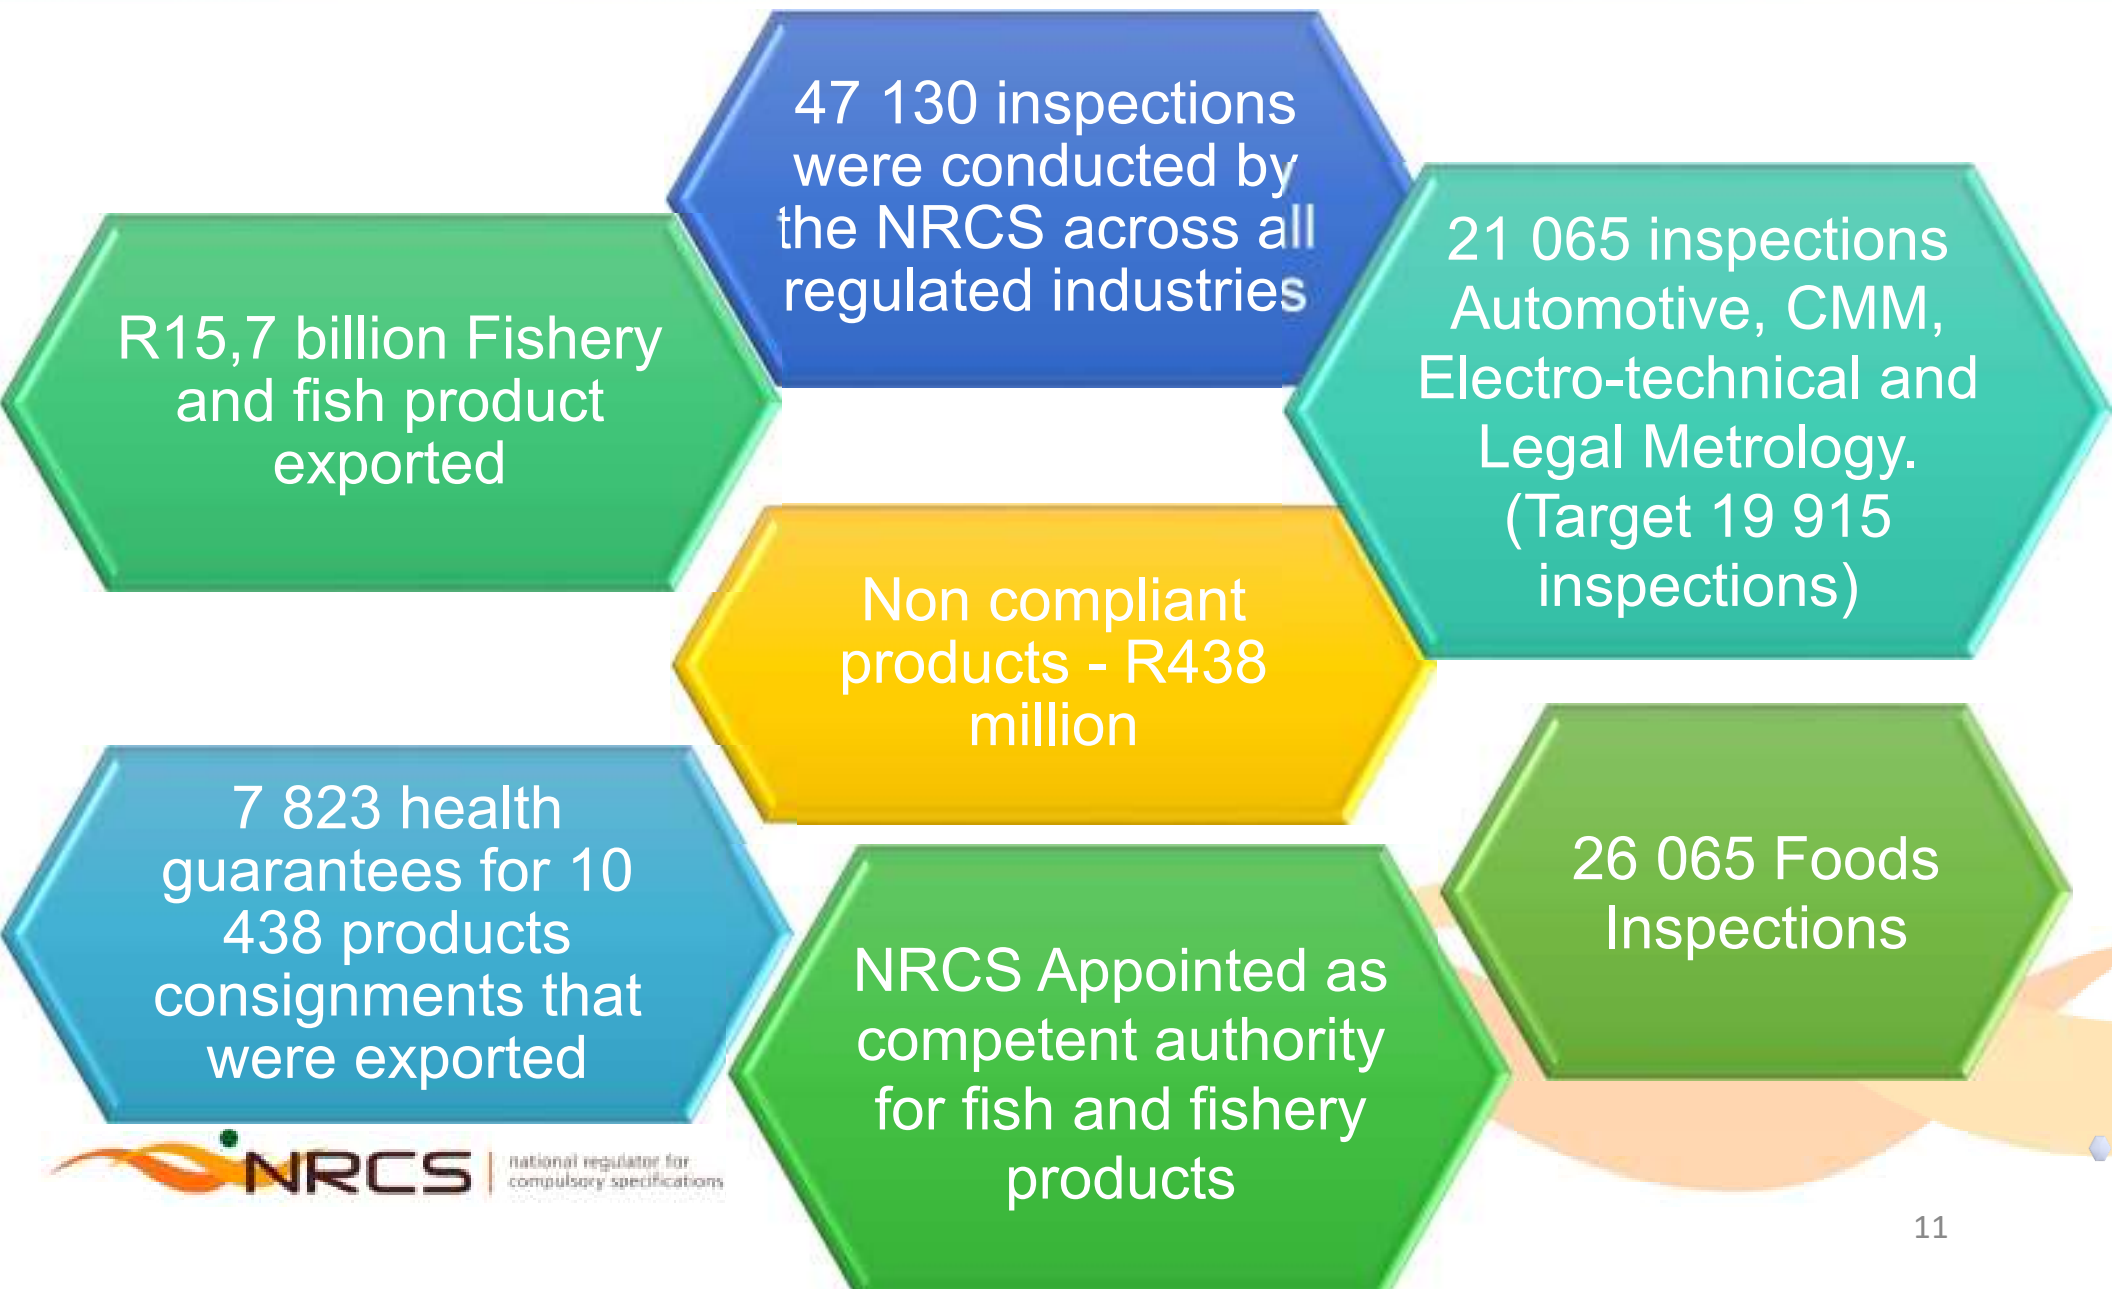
47 130 inspections were conducted by the NRCS across all regulated industries

R15,7 billion Fishery and fish product exported

21 065 inspections Automotive, CMM, Electro-technical and Legal Metrology. (Target 19 915 inspections)

Non compliant products - R438 million

7 823 health guarantees for 10 438 products consignments that were exported

26 065 Foods Inspections

NRCS Appointed as competent authority for fish and fishery products

NRCS national regulator for compulsory specifications

11